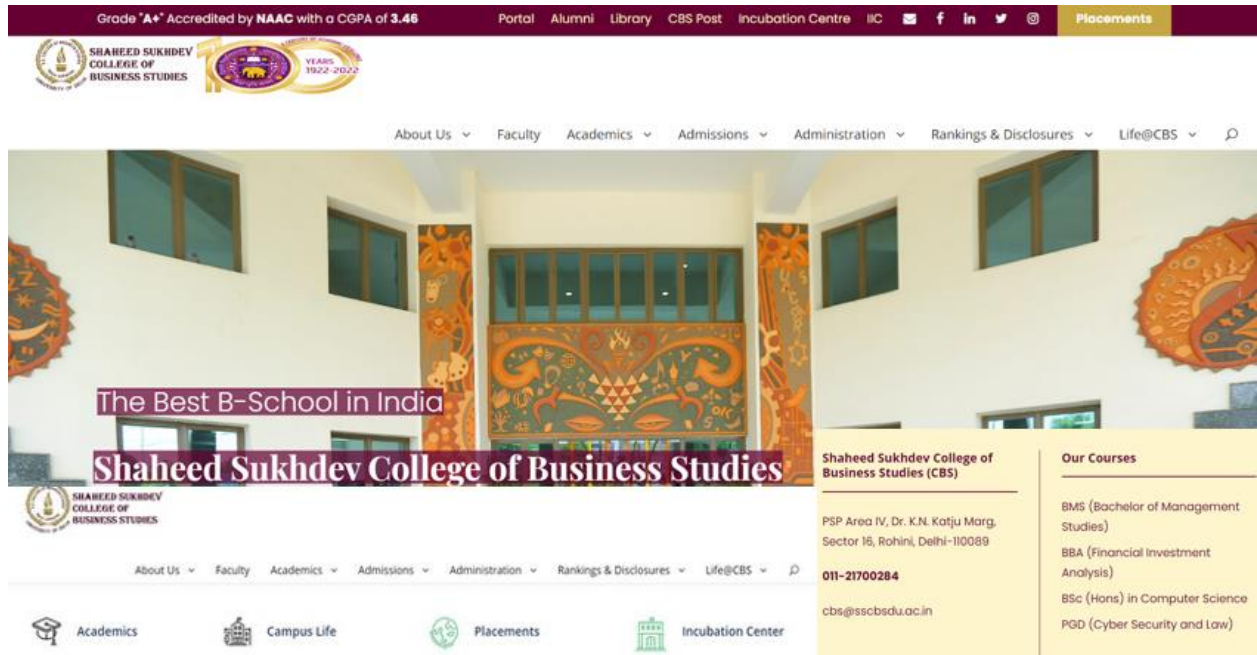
Grade "A+" Accredited by NAAC with a CGPA of 3.46

Portal Alumni Library CBS Post Incubation Centre IIC

Placements

SHAHEED SUKHDEV COLLEGE OF BUSINESS STUDIES

YEARS 1922-2022

About Us Faculty Academics Admissions Administration Rankings & Disclosures Life@CBS

The Best B-School in India

Shaheed Sukhdev College of Business Studies

SHAHEED SUKHDEV COLLEGE OF BUSINESS STUDIES

About Us Faculty Academics Admissions Administration Rankings & Disclosures Life@CBS

Academics Campus Life Placements Incubation Center

Shaheed Sukhdev College of Business Studies (CBS)

PSP Area IV, Dr. K.N. Katju Marg, Sector 16, Rohini, Delhi-110089

011-21700284

cbs@sscbsdu.ac.in

Our Courses

BMS (Bachelor of Management Studies)

BBA (Financial Investment Analysis)

BSc (Hons) in Computer Science

PGD (Cyber Security and Law)